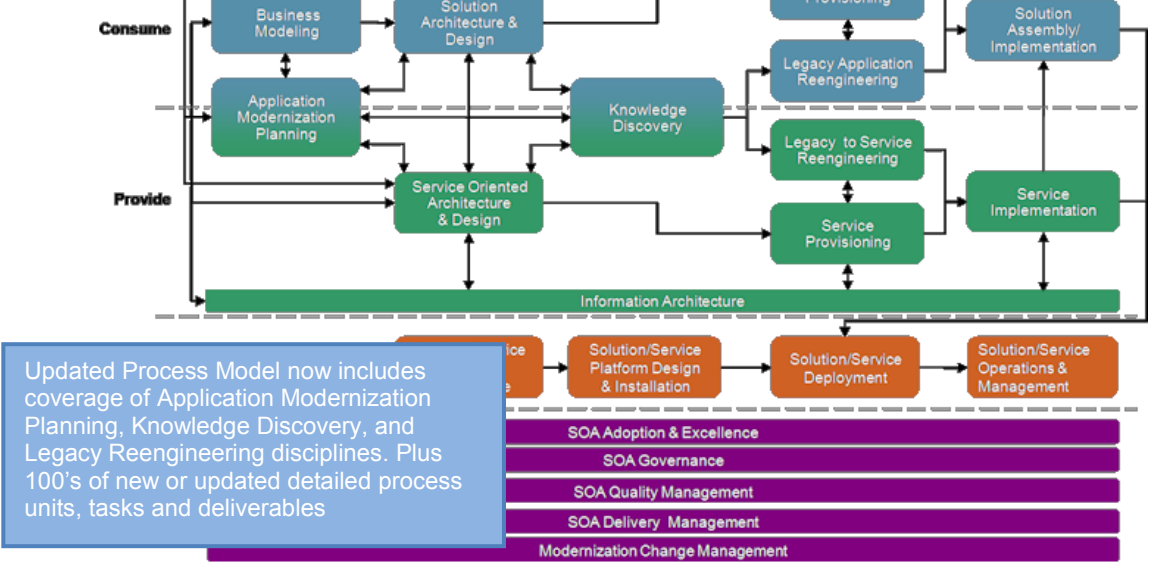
Consume

Business Modeling

Solution Architecture & Design

Provisioning

Solution Assembly/ Implementation

Legacy Application Reengineering

Application Modernization Planning

Knowledge Discovery

Legacy to Service Reengineering

Provide

Service Oriented Architecture & Design

Service Implementation

Service Provisioning

Information Architecture

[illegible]ice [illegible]e

Solution/Service Platform Design & Installation

Solution/Service Deployment

Solution/Service Operations & Management

Updated Process Model now includes coverage of Application Modernization Planning, Knowledge Discovery, and Legacy Reengineering disciplines. Plus 100's of new or updated detailed process units, tasks and deliverables

SOA Adoption & Excellence

SOA Governance

SOA Quality Management

SOA Delivery Management

Modernization Change Management